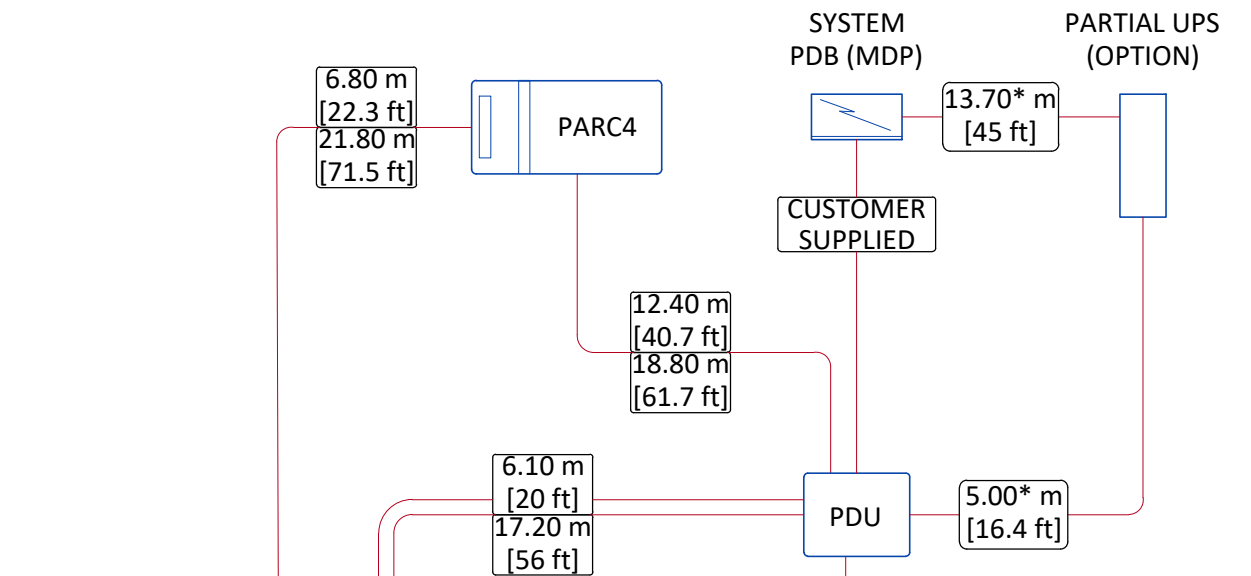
SYSTEM PDB (MDP)

PARTIAL UPS (OPTION)

6.80 m [22.3 ft]
21.80 m [71.5 ft]

PARC4

13.70* m [45 ft]

CUSTOMER SUPPLIED

12.40 m [40.7 ft]
18.80 m [61.7 ft]

6.10 m [20 ft]
17.20 m [56 ft]

PDU

5.00* m [16.4 ft]